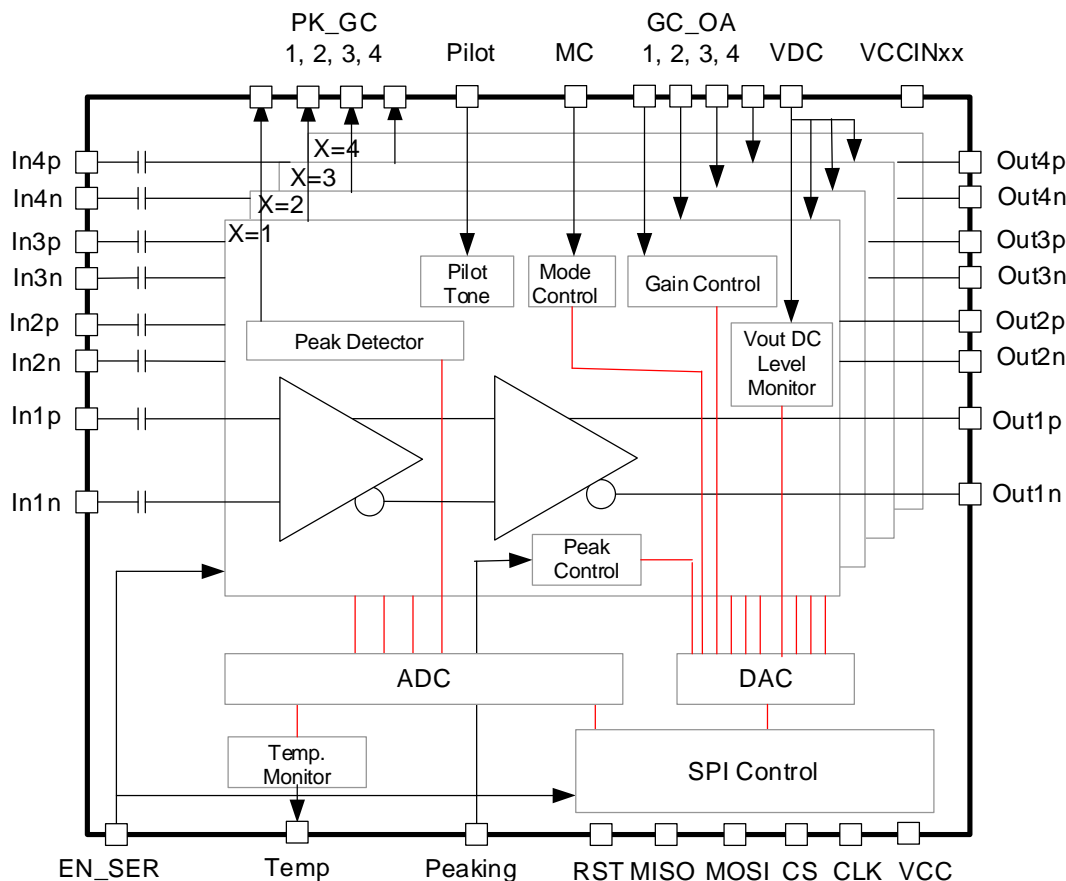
PK_GC
1, 2, 3, 4
Pilot
MC
GC_OA
1, 2, 3, 4
VDC
VCCINxx

In4p
In4n
In3p
In3n
In2p
In2n
In1p
In1n

X=4
X=3
X=2
X=1

Pilot Tone
Mode Control
Gain Control
Peak Detector
Vout DC Level Monitor

Out4p
Out4n
Out3p
Out3n
Out2p
Out2n
Out1p
Out1n

Peak Control
ADC
DAC
Temp. Monitor
SPI Control

EN_SER
Temp
Peaking
RST
MISO
MOSI
CS
CLK
VCC